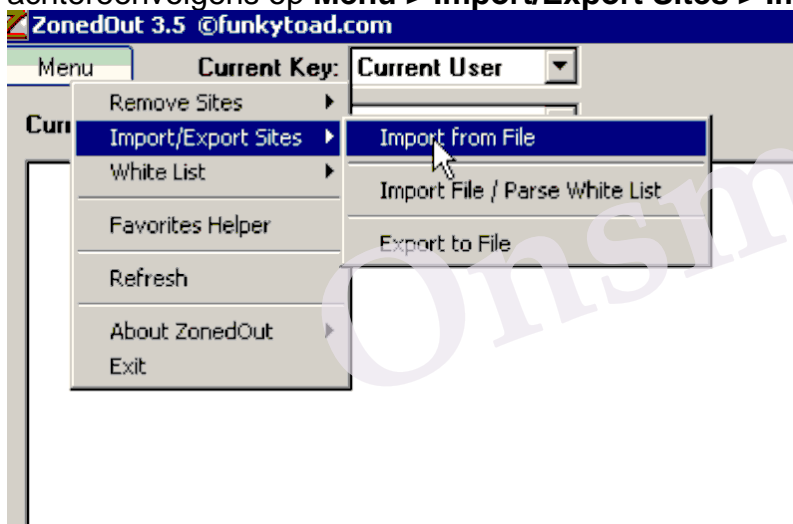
achtereenvolgens op **Menu > Import/Export Sites > In**

ZonedOut 3.5 ©funkytoad.com

Menu

Current Key: Current User

Curr

Remove Sites

Import/Export Sites

White List

Favorites Helper

Refresh

About ZonedOut

Exit

Import from File

Import File / Parse White List

Export to File

Onsm